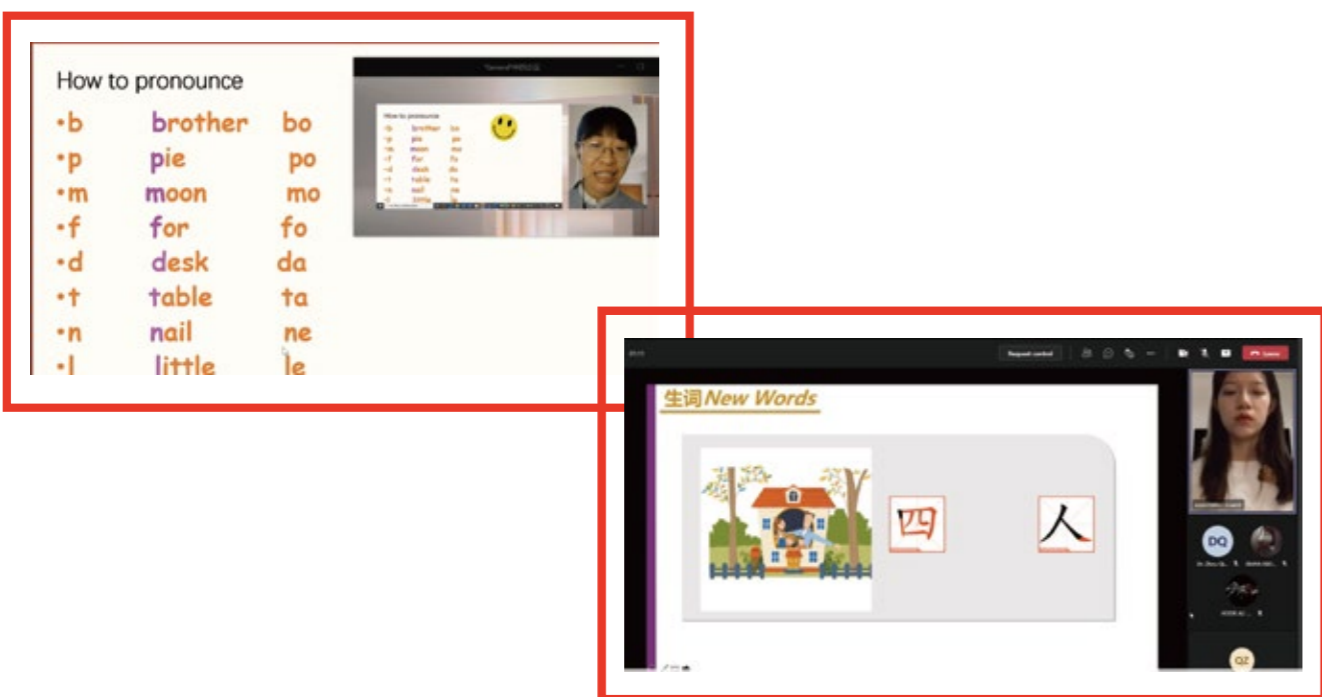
How to pronounce

| | | |
|---|---|---|
| •b | brother | bo |
| •p | pie | po |
| •m | moon | mo |
| •f | for | fo |
| •d | desk | da |
| •t | table | ta |
| •n | nail | ne |
| •l | little | le |

How to pronounce

| | | |
|---|---|---|
| •b | brother | bo |
| •p | pie | po |
| •m | moon | mo |
| •f | for | fo |
| •d | desk | da |
| •t | table | ta |
| •n | nail | ne |
| •l | little | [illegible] |

Request control

Leave

生词 New Words

四

人

DQ

QZ